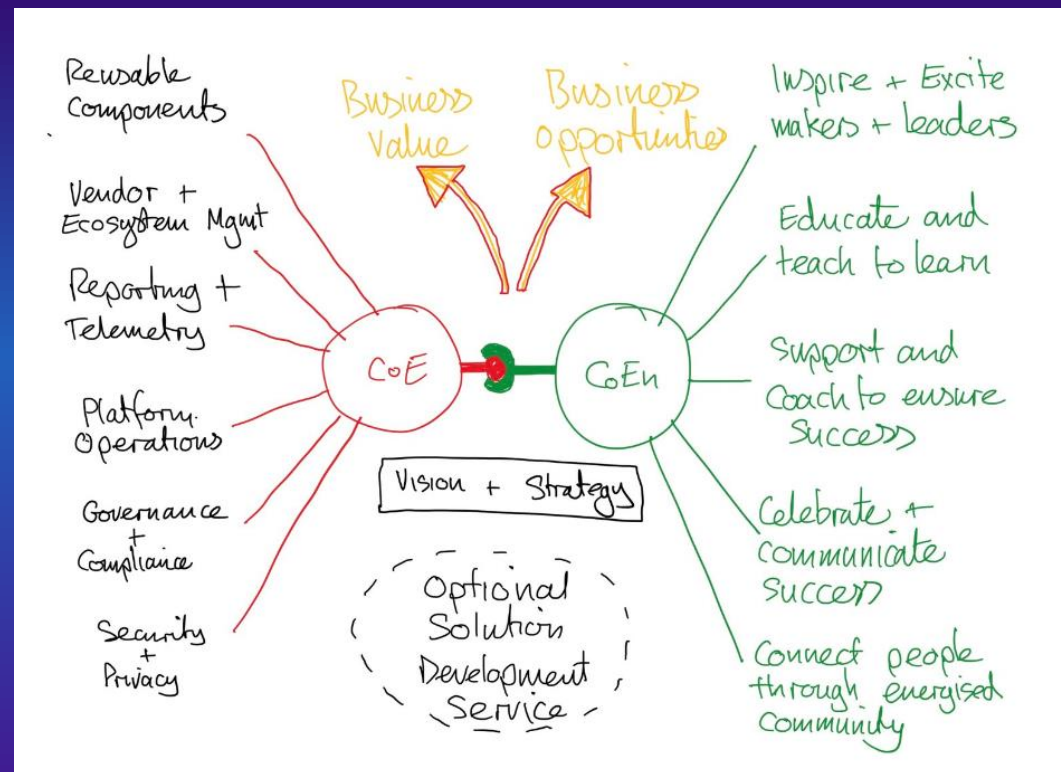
Reusable Components

Vendor + Ecosystem Mgmt

Reporting + Telemetry

Platform Operations

Governance + Compliance

Security + Privacy

Business Value

Business opportunities

CoE

CoEn

Vision + Strategy

Optional Solution Development Service

Inspire + Excite makers + leaders

Educate and teach to learn

Support and Coach to ensure Success

Celebrate + communicate success

Connect people through energised community